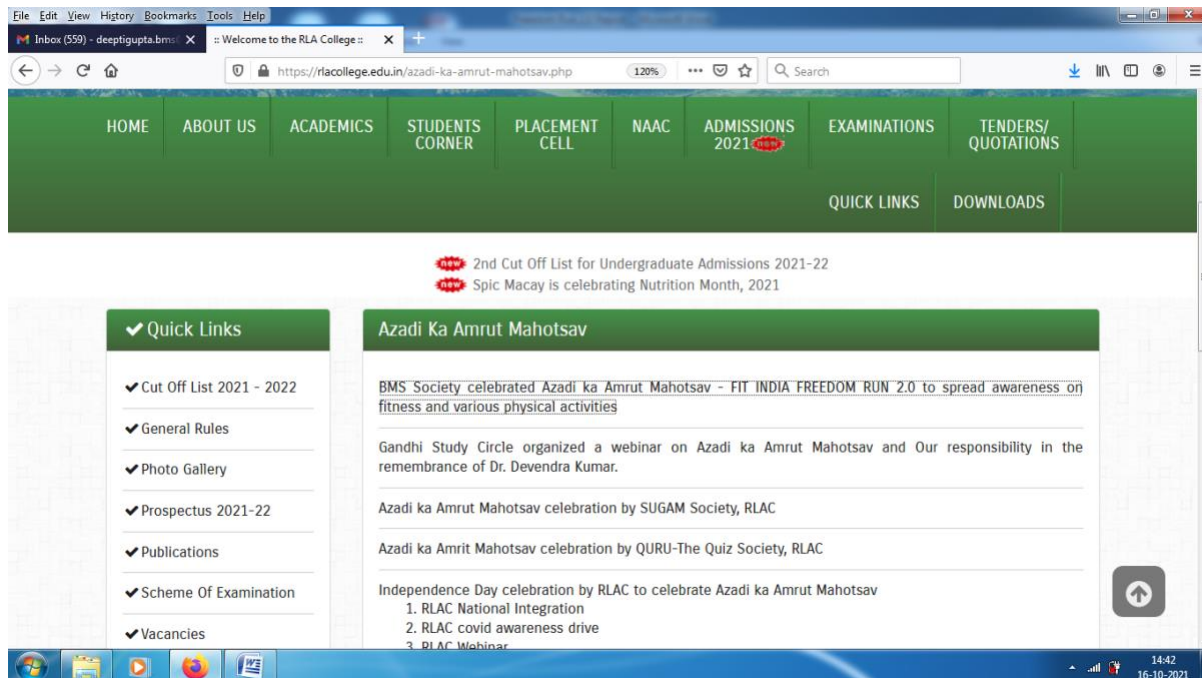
File Edit View History Bookmarks Tools Help

Inbox (559) - deeptigupta.bms ✕ :: Welcome to the RLA College :: ✕ +

https://rlacollege.edu.in/azadi-ka-amrut-mahotsav.php 120% ··· Search

HOME ABOUT US ACADEMICS STUDENTS CORNER PLACEMENT CELL NAAC ADMISSIONS 2021 new EXAMINATIONS TENDERS/ QUOTATIONS

QUICK LINKS DOWNLOADS

new 2nd Cut Off List for Undergraduate Admissions 2021-22
new Spic Macay is celebrating Nutrition Month, 2021

✔ Quick Links

✔ Cut Off List 2021 - 2022
✔ General Rules
✔ Photo Gallery
✔ Prospectus 2021-22
✔ Publications
✔ Scheme Of Examination
✔ Vacancies

Azadi Ka Amrut Mahotsav

BMS Society celebrated Azadi ka Amrut Mahotsav - FIT INDIA FREEDOM RUN 2.0 to spread awareness on fitness and various physical activities

Gandhi Study Circle organized a webinar on Azadi ka Amrut Mahotsav and Our responsibility in the remembrance of Dr. Devendra Kumar.

Azadi ka Amrut Mahotsav celebration by SUGAM Society, RLAC

Azadi ka Amrit Mahotsav celebration by QURU-The Quiz Society, RLAC

Independence Day celebration by RLAC to celebrate Azadi ka Amrut Mahotsav
1. RLAC National Integration
2. RLAC covid awareness drive
3. RLAC Webinar

14:42
16-10-2021